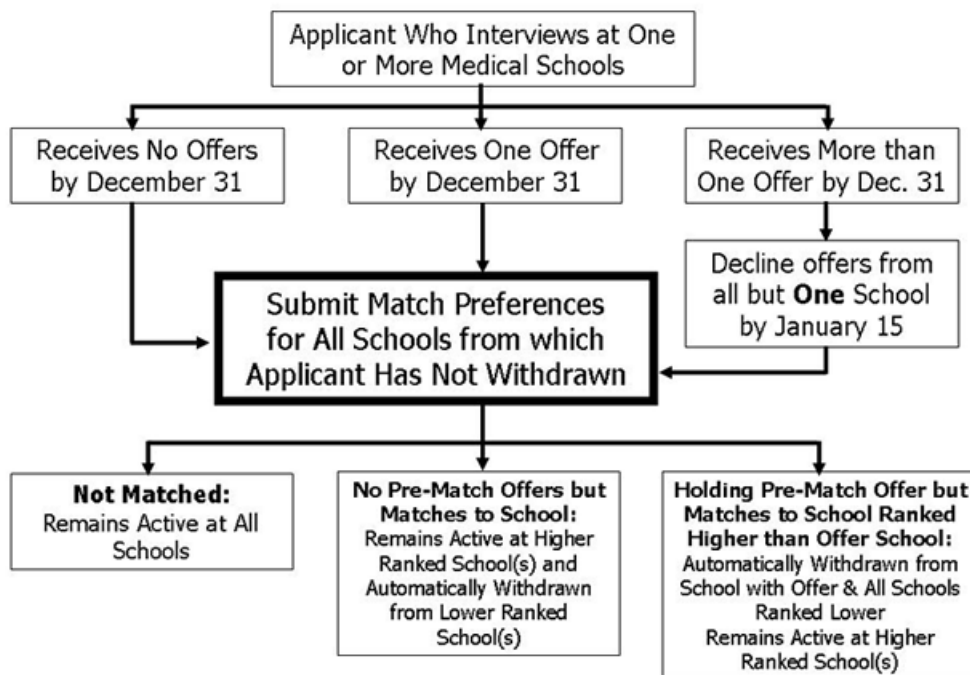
Applicant Who Interviews at One or More Medical Schools

Receives No Offers by December 31

Receives One Offer by December 31

Receives More than One Offer by Dec. 31

Decline offers from all but **One** School by January 15

Submit Match Preferences for All Schools from which Applicant Has Not Withdrawn

**Not Matched:**
Remains Active at All Schools

**No Pre-Match Offers but Matches to School:**
Remains Active at Higher Ranked School(s) and Automatically Withdrawn from Lower Ranked School(s)

**Holding Pre-Match Offer but Matches to School Ranked Higher than Offer School:**
Automatically Withdrawn from School with Offer & All Schools Ranked Lower
Remains Active at Higher Ranked School(s)